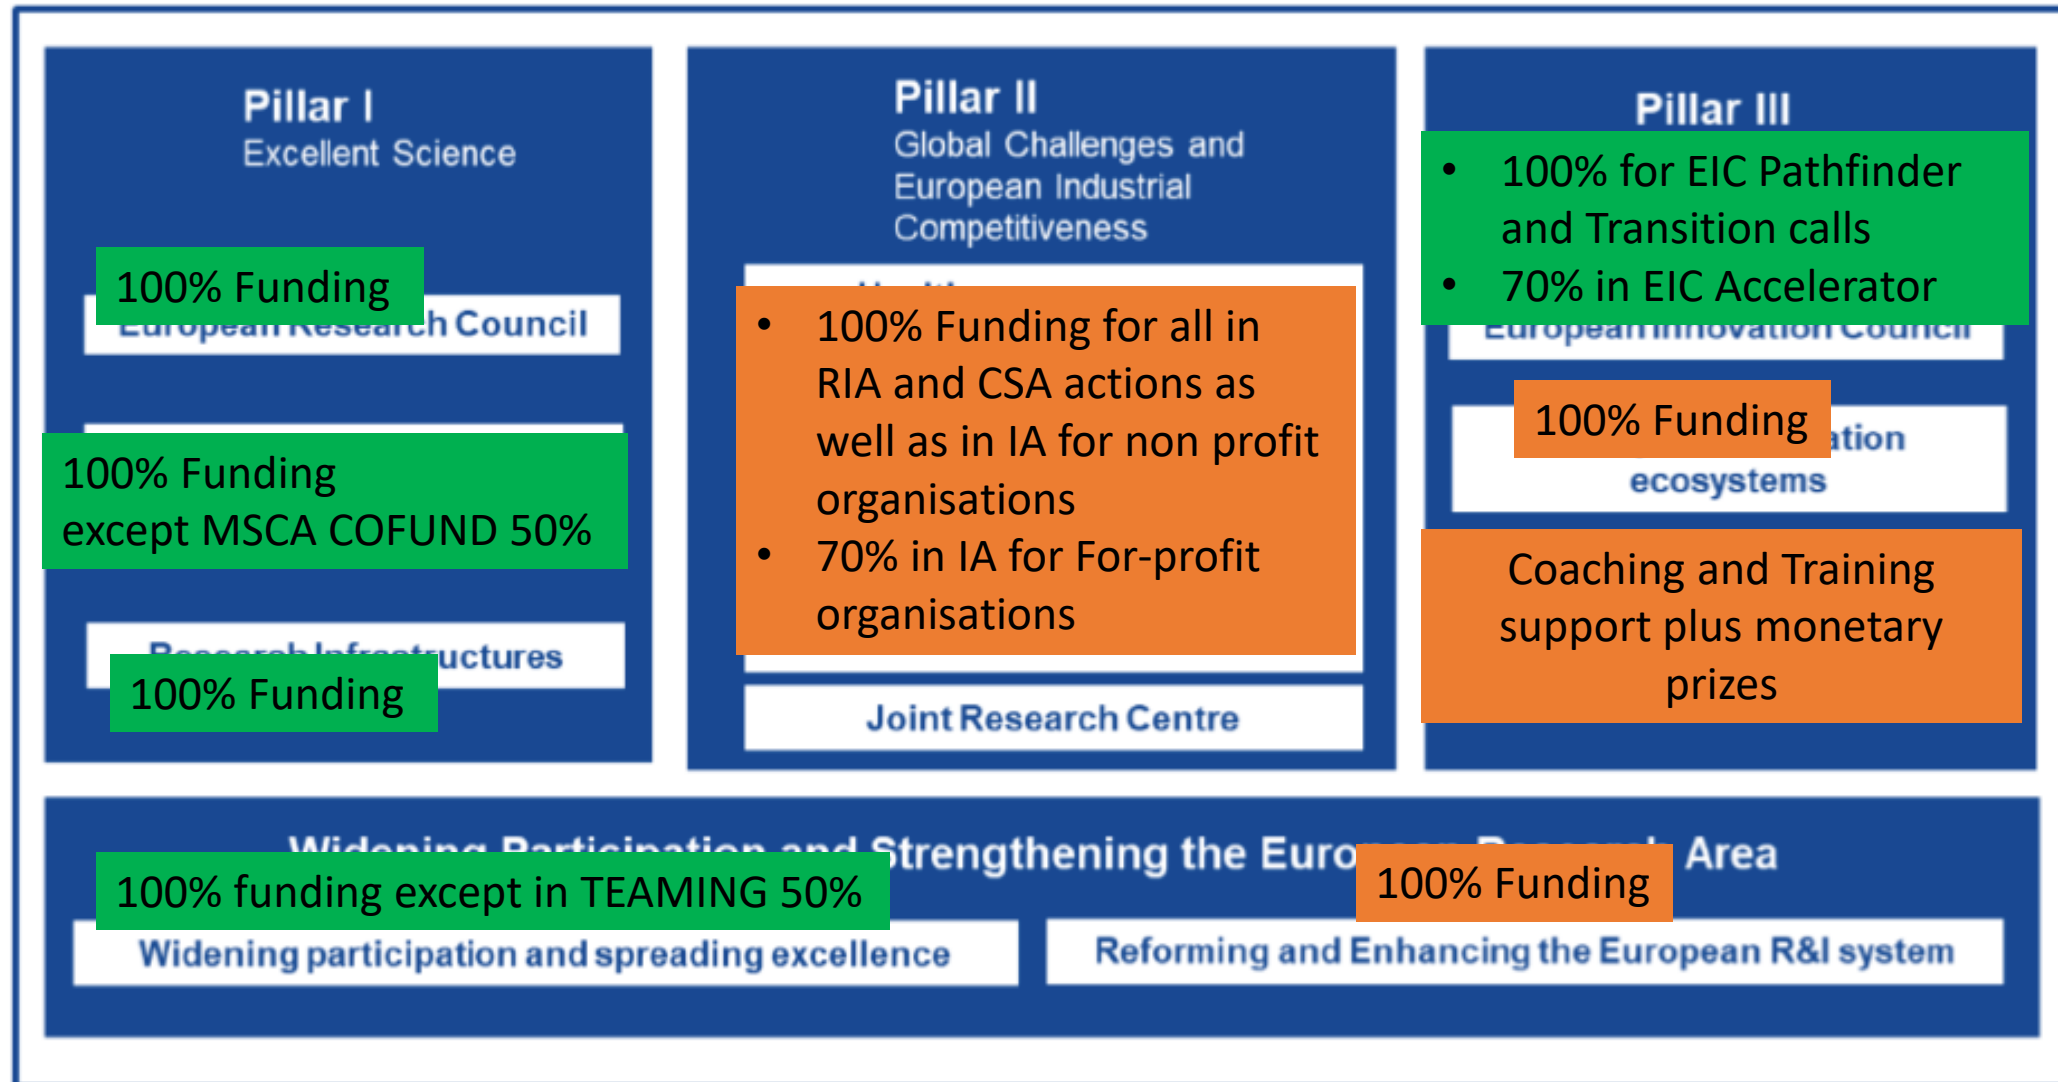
Pillar I
Excellent Science

100% Funding

European Research Council

100% Funding
except MSCA COFUND 50%

Research Infrastructures

100% Funding

Pillar II
Global Challenges and European Industrial Competitiveness

- 100% Funding for all in RIA and CSA actions as well as in IA for non profit organisations
- 70% in IA for For-profit organisations

Joint Research Centre

Pillar III

- 100% for EIC Pathfinder and Transition calls
- 70% in EIC Accelerator

European Innovation Council

100% Funding

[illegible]ation ecosystems

Coaching and Training support plus monetary prizes

Widening Participation and Strengthening the Euro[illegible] Area

100% funding except in TEAMING 50%

100% Funding

Widening participation and spreading excellence

Reforming and Enhancing the European R&I system